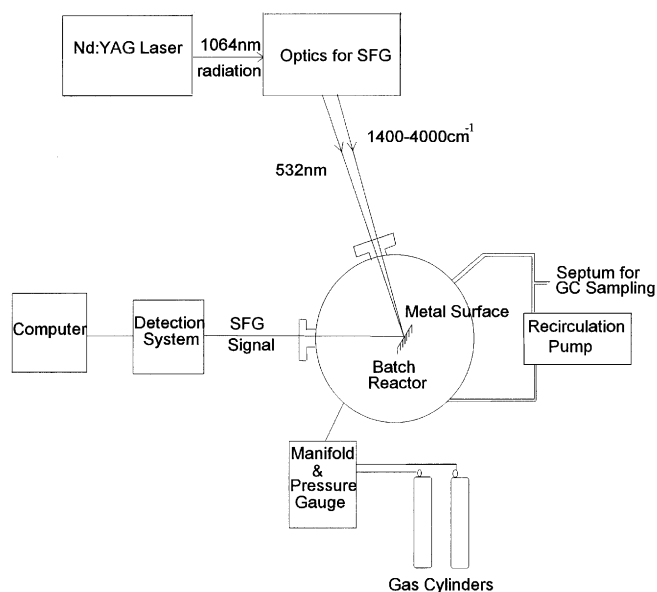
Nd:YAG Laser

1064nm radiation

Optics for SFG

1400-4000cm$^{-1}$

532nm

Septum for GC Sampling

Metal Surface

Recirculation Pump

Computer

Detection System

SFG Signal

Batch Reactor

Manifold & Pressure Gauge

Gas Cylinders